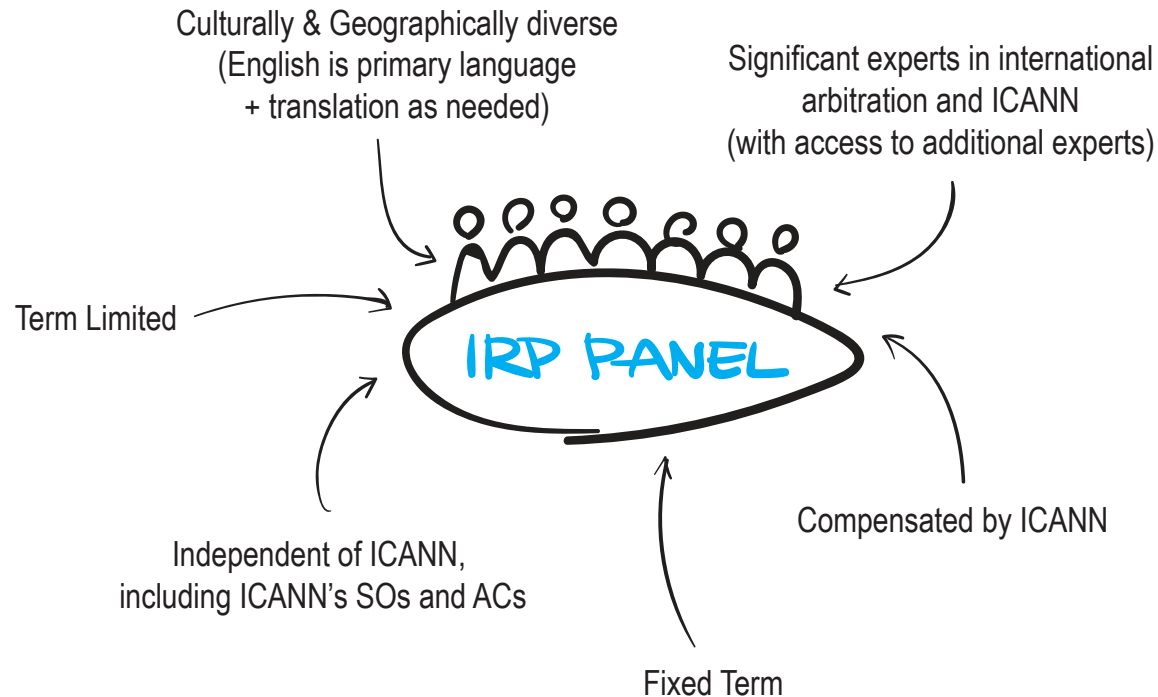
Culturally & Geographically diverse
(English is primary language
+ translation as needed)

Significant experts in international arbitration and ICANN
(with access to additional experts)

Term Limited

IRP PANEL

Independent of ICANN,
including ICANN's SOs and ACs

Compensated by ICANN

Fixed Term